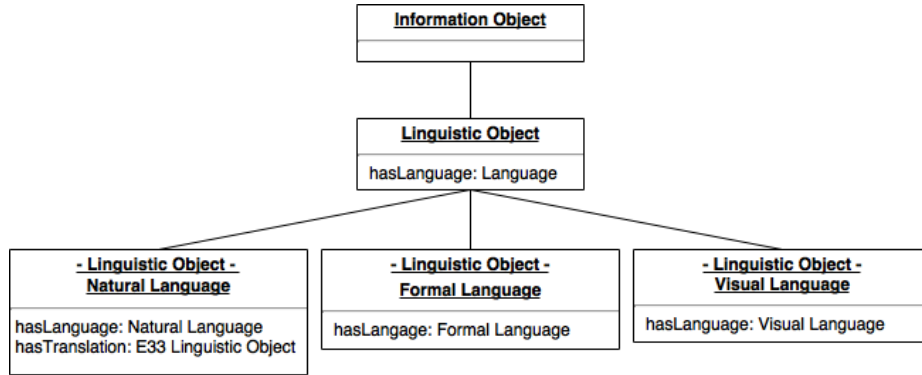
Information Object

Linguistic Object

hasLanguage: Language

- Linguistic Object -
Natural Language

hasLanguage: Natural Language
hasTranslation: E33 Linguistic Object

- Linguistic Object -
Formal Language

hasLangage: Formal Language

- Linguistic Object -
Visual Language

hasLanguage: Visual Language